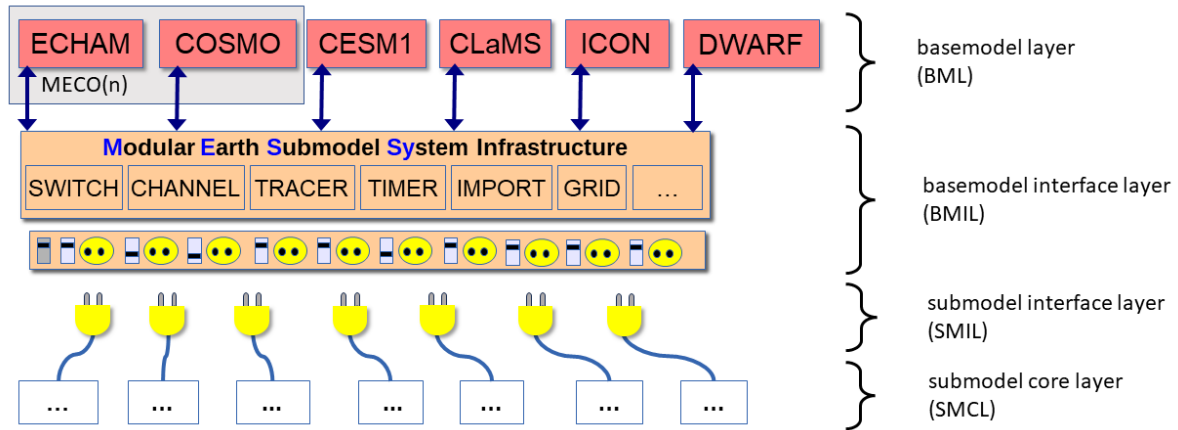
ECHAM COSMO CESM1 CLaMS ICON DWARF

MECO(n)

basemodel layer (BML)

Modular Earth Submodel System Infrastructure

SWITCH CHANNEL TRACER TIMER IMPORT GRID ...

basemodel interface layer (BMIL)

submodel interface layer (SMIL)

... ... ... ... ... ... ...

submodel core layer (SMCL)